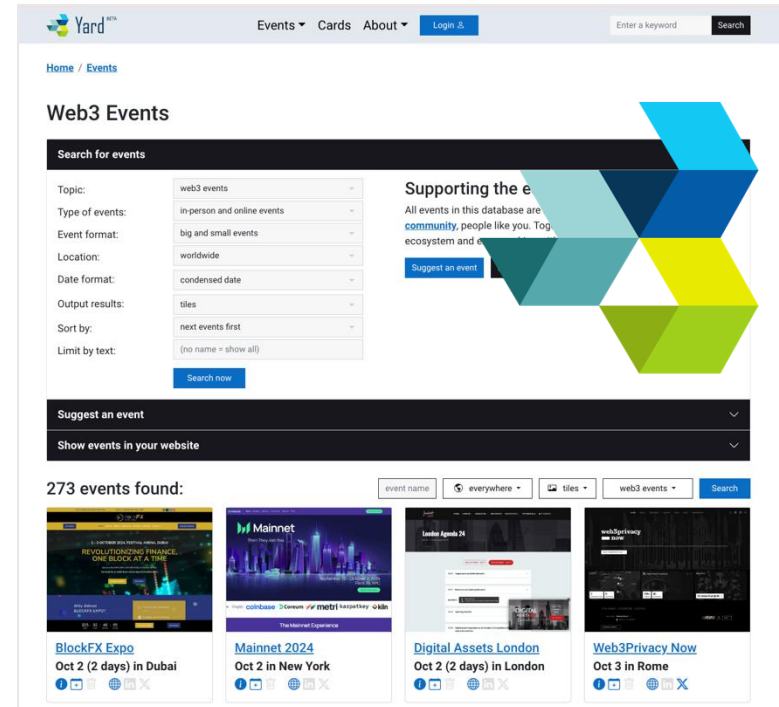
Yard BETA

Events ▾ Cards About ▾ Login

Enter a keyword Search

Home / Events

Web3 Events

Search for events

Topic: web3 events
Type of events: in-person and online events
Event format: big and small events
Location: worldwide
Date format: condensed date
Output results: tiles
Sort by: next events first
Limit by text: (no name = show all)

Search now

Supporting the e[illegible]

All events in this database are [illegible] community, people like you. Tog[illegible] ecosystem and e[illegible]

Suggest an event

Suggest an event

Show events in your website

273 events found:

event name everywhere ▾ tiles ▾ web3 events ▾ Search

REVOLUTIONIZING FINANCE, ONE BLOCK AT A TIME

Mainnet

coinbase Coreum metri kaspakey kiln

The Mainnet Experience

London Agenda 24

web3privacy now

BlockFX Expo
Oct 2 (2 days) in Dubai

Mainnet 2024
Oct 2 in New York

Digital Assets London
Oct 2 (2 days) in London

Web3Privacy Now
Oct 3 in Rome